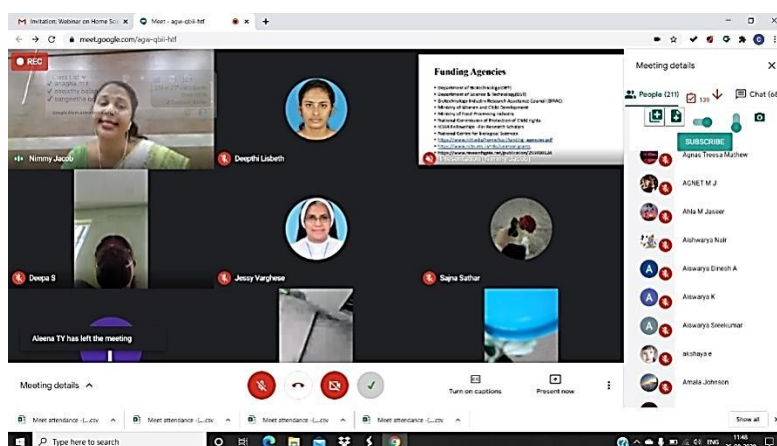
M Invitation: Webinar on Home Sci ×
Meet - agw-qbii-htf
meet.google.com/agw-qbii-htf

REC
Nimmy Jacob
Deepthi Lisbeth
Funding Agencies
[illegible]
Presentation (Nimmy Jacob)
Deepa S
Jessy Varghese
Sajna Sathar
Aleena TY has left the meeting

Meeting details
People (211)
Chat (6
SUBSCRIBE
Agnas Treesa Mathew
AGNET M J
Ahla M Jaseer
Aishwarya Nair
Aiswarya Dinesh A
Aiswarya K
Aiswarya Sreekumar
akshaya e
Amala Johnson

Meeting details
Turn on captions
Present now

Meet attendance -(...csv
Meet attendance -(...csv
Meet attendance -(...csv
Meet attendance -(...csv
Show all

Type here to search
ENG
11:46